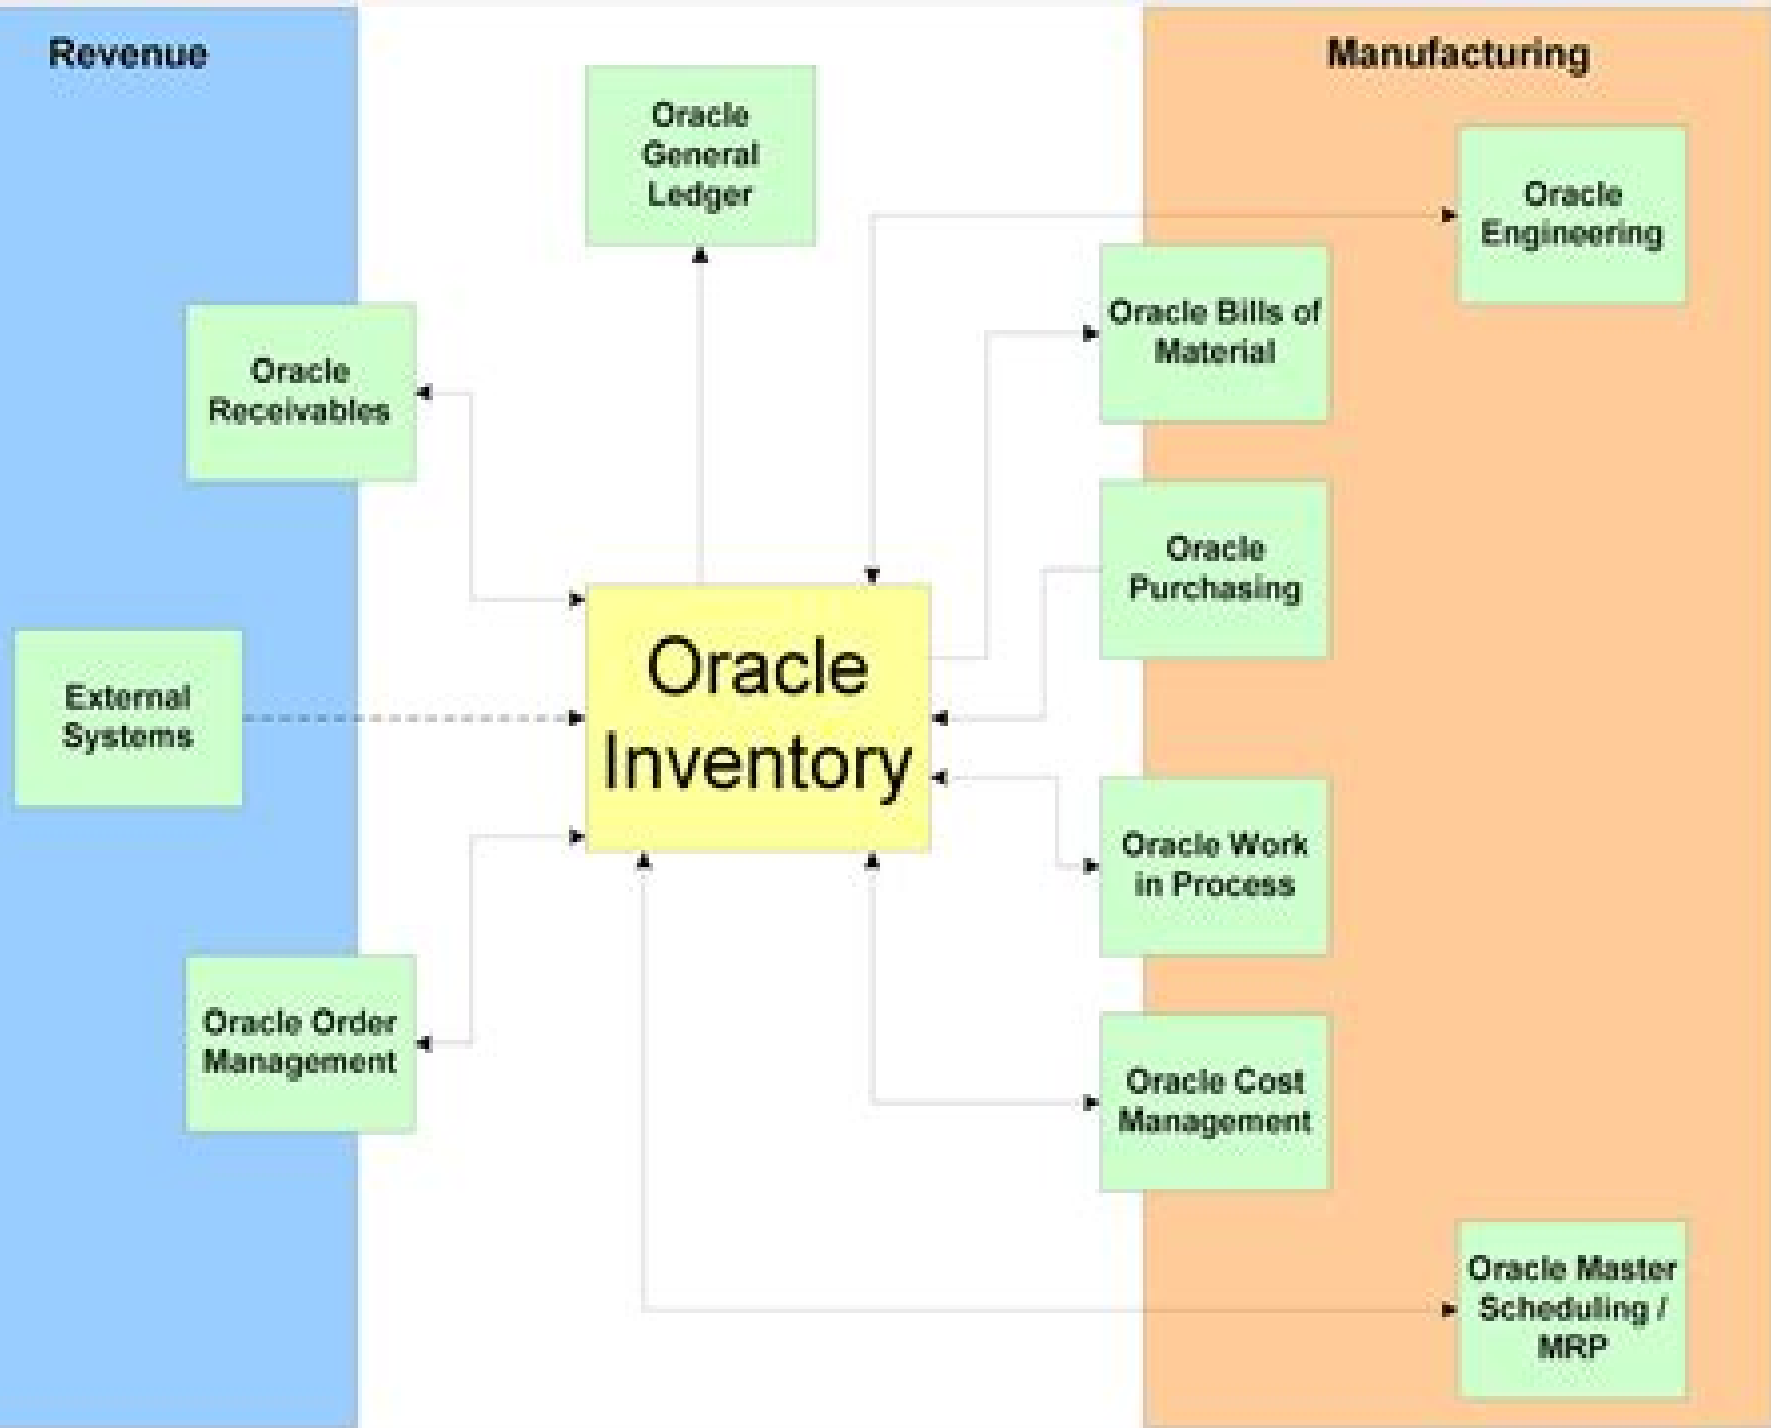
Revenue

Oracle General Ledger

Manufacturing

Oracle Engineering

Oracle Bills of Material

Oracle Receivables

Oracle Purchasing

External Systems

Oracle Inventory

Oracle Work in Process

Oracle Order Management

Oracle Cost Management

Oracle Master Scheduling / MRP